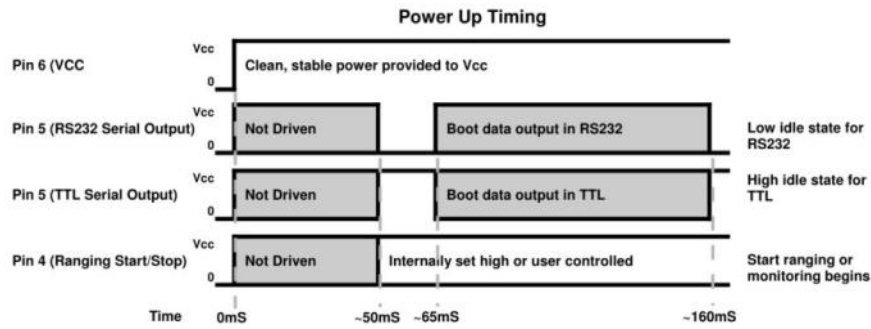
Power Up Timing

Pin 6 (VCC)
Vcc
0
Clean, stable power provided to Vcc

Pin 5 (RS232 Serial Output)
Vcc
0
Not Driven
Boot data output in RS232
Low idle state for RS232

Pin 5 (TTL Serial Output)
Vcc
0
Not Driven
Boot data output in TTL
High idle state for TTL

Pin 4 (Ranging Start/Stop)
Vcc
0
Not Driven
Internally set high or user controlled
Start ranging or monitoring begins

Time
0mS
~50mS
~65mS
~160mS